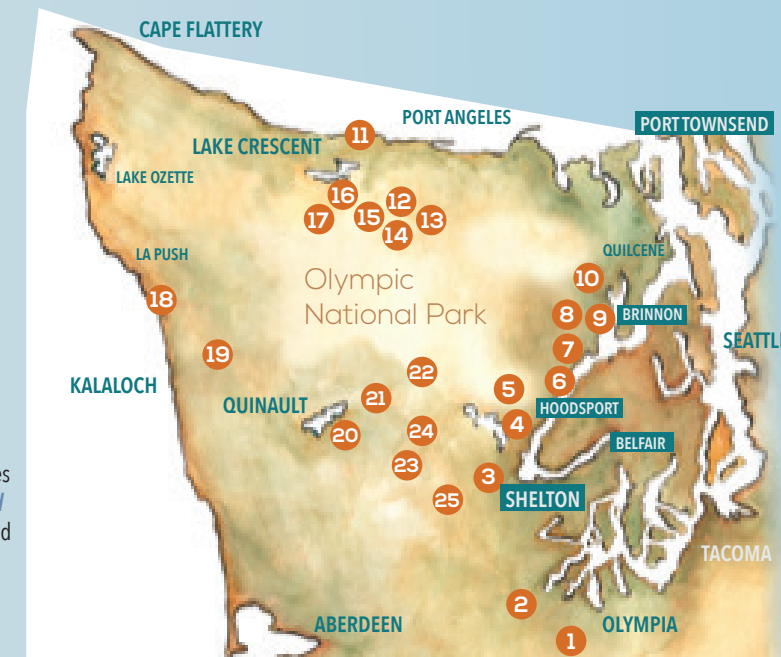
CAPE FLATTERY

PORT ANGELES

PORT TOWNSEND

LAKE CRESCENT

11

LAKE OZETTE

16

12

17

15

13

14

QUILCENE

LA PUSH

Olympic National Park

10

18

8

9

BRINNON

SEATTL

7

19

22

KALALOCH

6

5

QUINAULT

21

HOODSPORT

4

20

24

BELFAIR

es

23

3

d

25

SHELTON

TACOMA

2

ABERDEEN

OLYMPIA

1